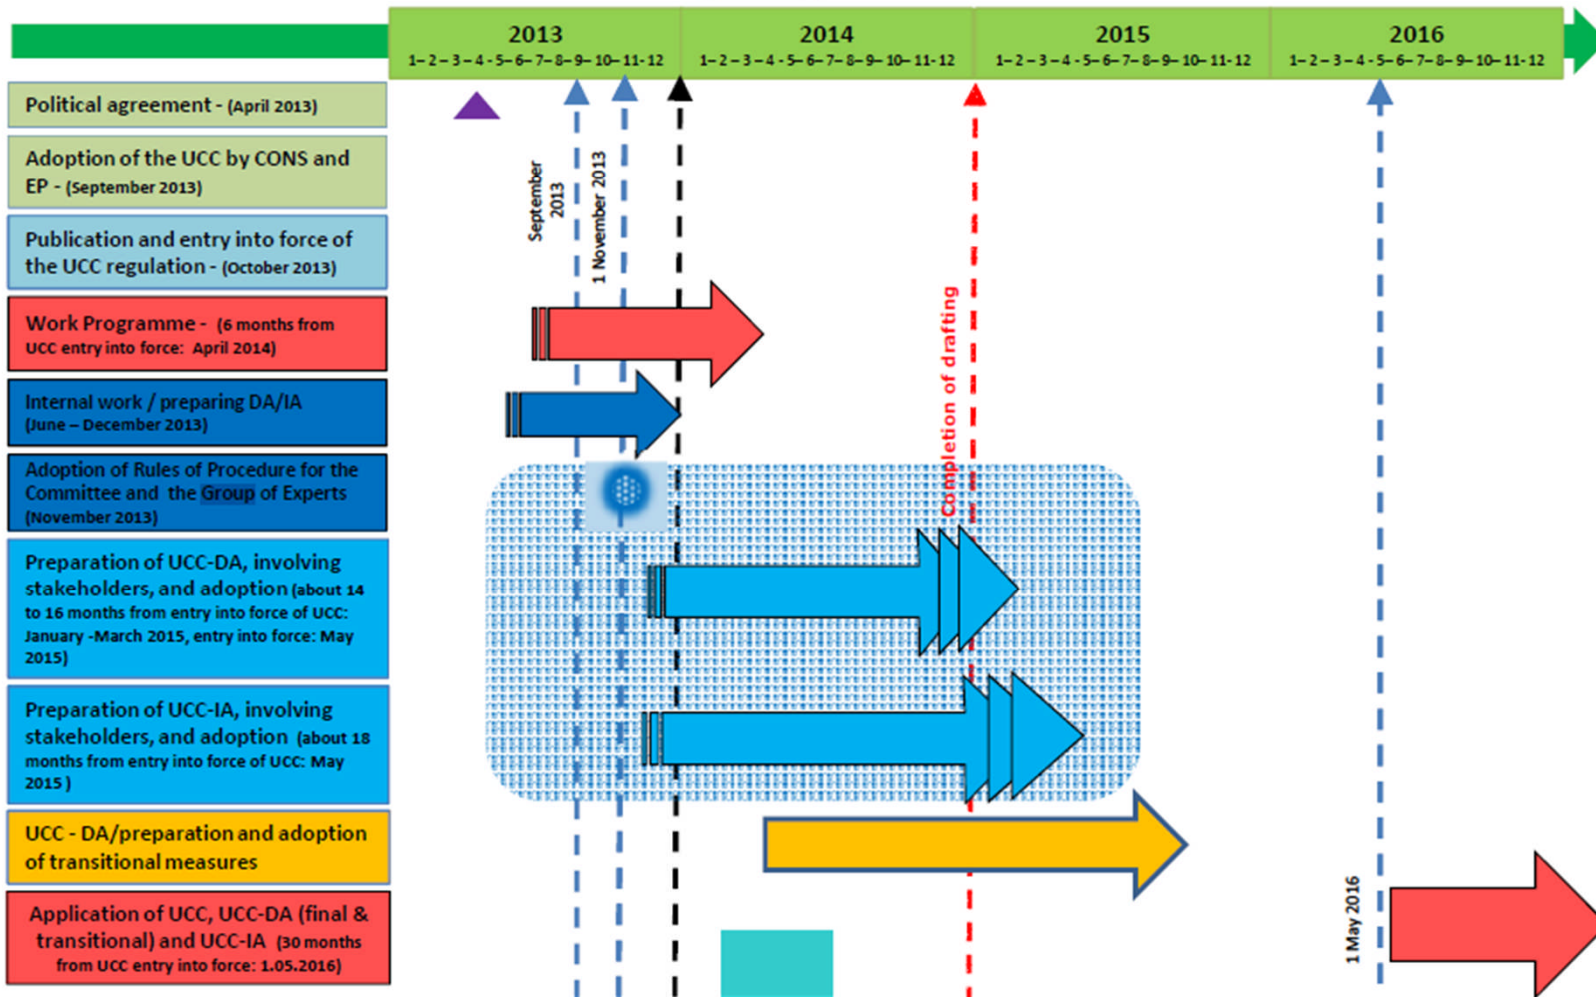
2013
1 – 2 – 3 – 4 - 5 – 6 – 7 – 8 – 9 – 10 – 11 – 12

2014
1 – 2 – 3 – 4 - 5 – 6 – 7 – 8 – 9 – 10 – 11 – 12

2015
1 – 2 – 3 – 4 - 5 – 6 – 7 – 8 – 9 – 10 – 11 – 12

2016
1 – 2 – 3 – 4 - 5 – 6 – 7 – 8 – 9 – 10 – 11 – 12

Political agreement - (April 2013)

Adoption of the UCC by CONS and EP - (September 2013)

Publication and entry into force of the UCC regulation - (October 2013)

Work Programme - (6 months from UCC entry into force: April 2014)

Internal work / preparing DA/IA (June – December 2013)

Adoption of Rules of Procedure for the Committee and the Group of Experts (November 2013)

Preparation of UCC-DA, involving stakeholders, and adoption (about 14 to 16 months from entry into force of UCC: January -March 2015, entry into force: May 2015)

Preparation of UCC-IA, involving stakeholders, and adoption (about 18 months from entry into force of UCC: May 2015 )

UCC - DA/preparation and adoption of transitional measures

Application of UCC, UCC-DA (final & transitional) and UCC-IA (30 months from UCC entry into force: 1.05.2016)

September 2013

1 November 2013

Completion of drafting

1 May 2016